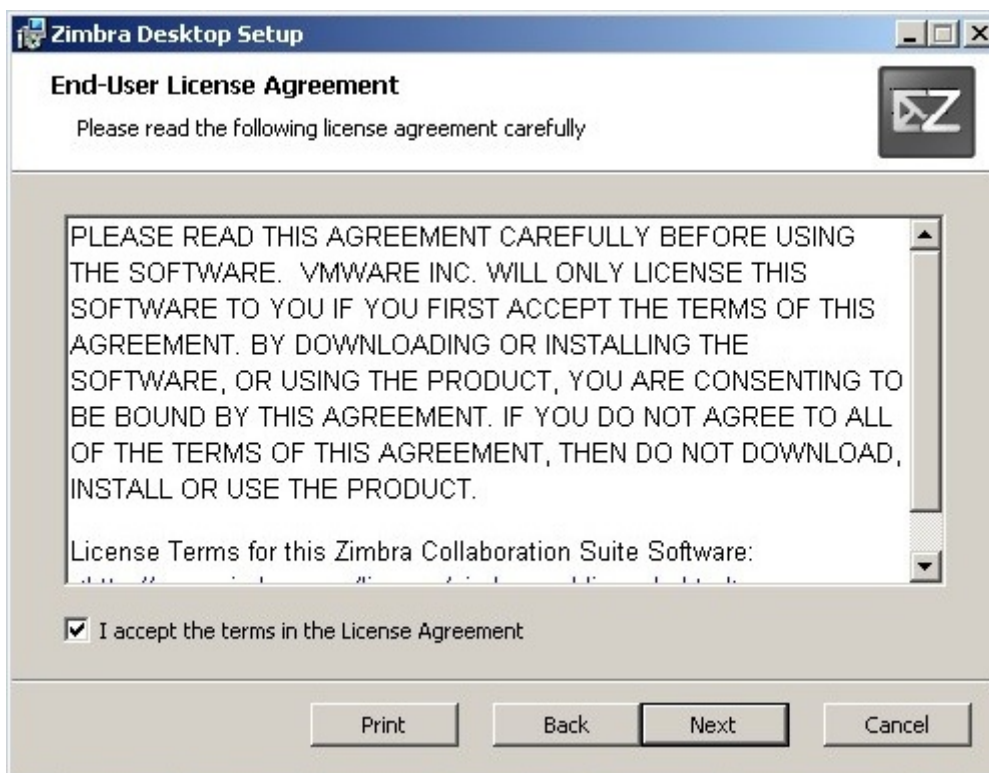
Zimbra Desktop Setup

End-User License Agreement

Please read the following license agreement carefully

PLEASE READ THIS AGREEMENT CAREFULLY BEFORE USING THE SOFTWARE. VMWARE INC. WILL ONLY LICENSE THIS SOFTWARE TO YOU IF YOU FIRST ACCEPT THE TERMS OF THIS AGREEMENT. BY DOWNLOADING OR INSTALLING THE SOFTWARE, OR USING THE PRODUCT, YOU ARE CONSENTING TO BE BOUND BY THIS AGREEMENT. IF YOU DO NOT AGREE TO ALL OF THE TERMS OF THIS AGREEMENT, THEN DO NOT DOWNLOAD, INSTALL OR USE THE PRODUCT.

License Terms for this Zimbra Collaboration Suite Software:

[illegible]

I accept the terms in the License Agreement

Print Back Next Cancel